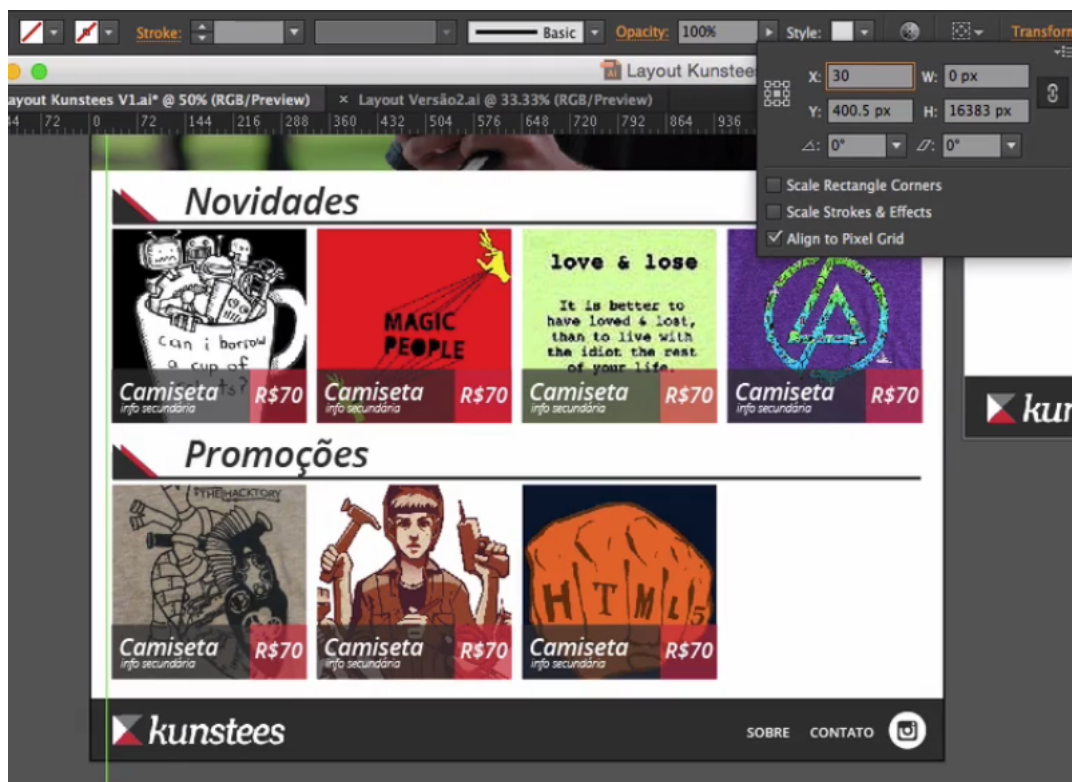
Stroke: Basic Opacity: 100% Style: Transform

Layout Kunstee

ayout Kunstees V1.ai* @ 50% (RGB/Preview) × Layout Versão2.ai @ 33.33% (RGB/Preview)

X: 30 W: 0 px
Y: 400.5 px H: 16383 px
0° 0°
Scale Rectangle Corners
Scale Strokes & Effects
Align to Pixel Grid

Novidades

can i borrow a cup of

MAGIC PEOPLE

love & lose

It is better to have loved & lost, than to live with the idiot the rest of your life.

Camiseta info secundária R$70
Camiseta info secundária R$70
Camiseta info secundária R$70
Camiseta info secundária R$70

kur

Promoções

THE HACKTORY

HTML5

Camiseta info secundária R$70
Camiseta info secundária R$70
Camiseta info secundária R$70

kunstees SOBRE CONTATO